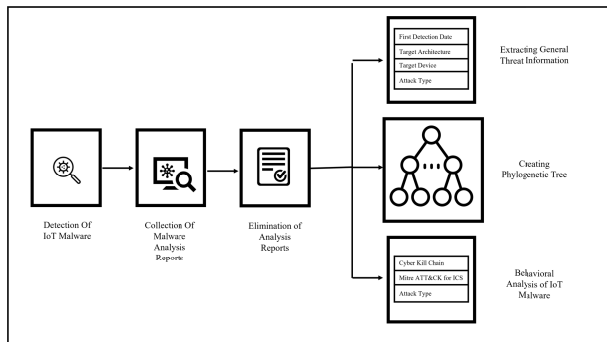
First Detection Date
Target Architecture
Target Device
Attack Type

Extracting General Threat Information

Detection Of IoT Malware

Collection Of Malware Analysis Reports

Elimination of Analysis Reports

Creating Phylogenetic Tree

Cyber Kill Chain
Mitre ATT&CK for ICS
Attack Type

Behavioral Analysis of IoT Malware